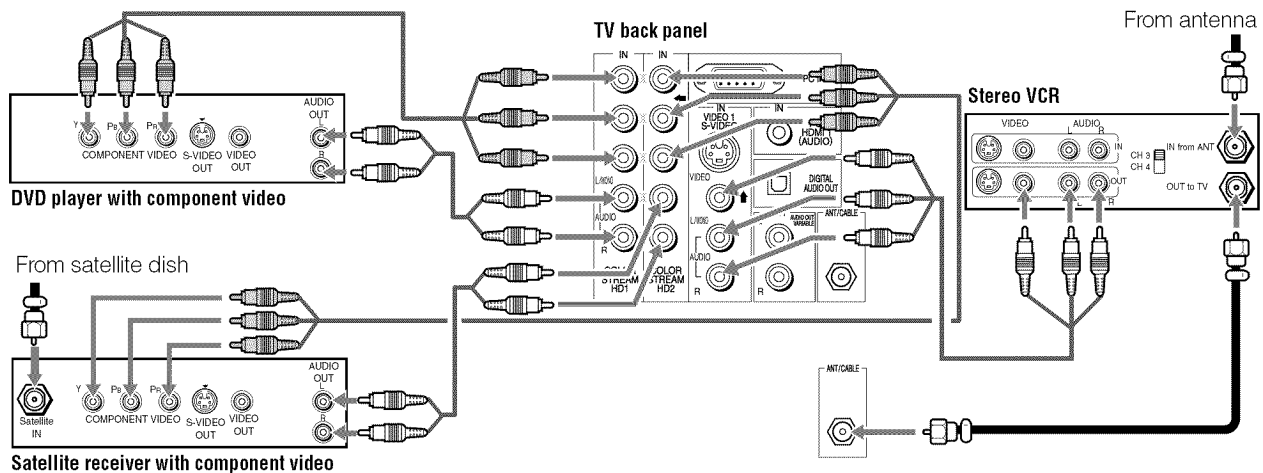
TV back panel

From antenna

Stereo VCR

VIDEO
AUDIO
L
R
IN
CH 3
CH 4
IN from ANT
OUT
OUT to TV

AUDIO OUT
L
R

Y
PB
PR
COMPONENT VIDEO
S-VIDEO OUT
VIDEO OUT

DVD player with component video

IN
IN
L/MONO
AUDIO
R
COLOR STREAM HD1
COLOR STREAM HD2
PC
IN
VIDEO 1
S-VIDEO
VIDEO
L/MONO
AUDIO
R
HDMI 1 (AUDIO)
DIGITAL AUDIO OUT
AUDIO OUT VARIABLE
ANT/CABLE
R

From satellite dish

Satellite IN
Y
PB
PR
COMPONENT VIDEO
S-VIDEO OUT
VIDEO OUT
AUDIO OUT
L
R

Satellite receiver with component video

ANT/CABLE